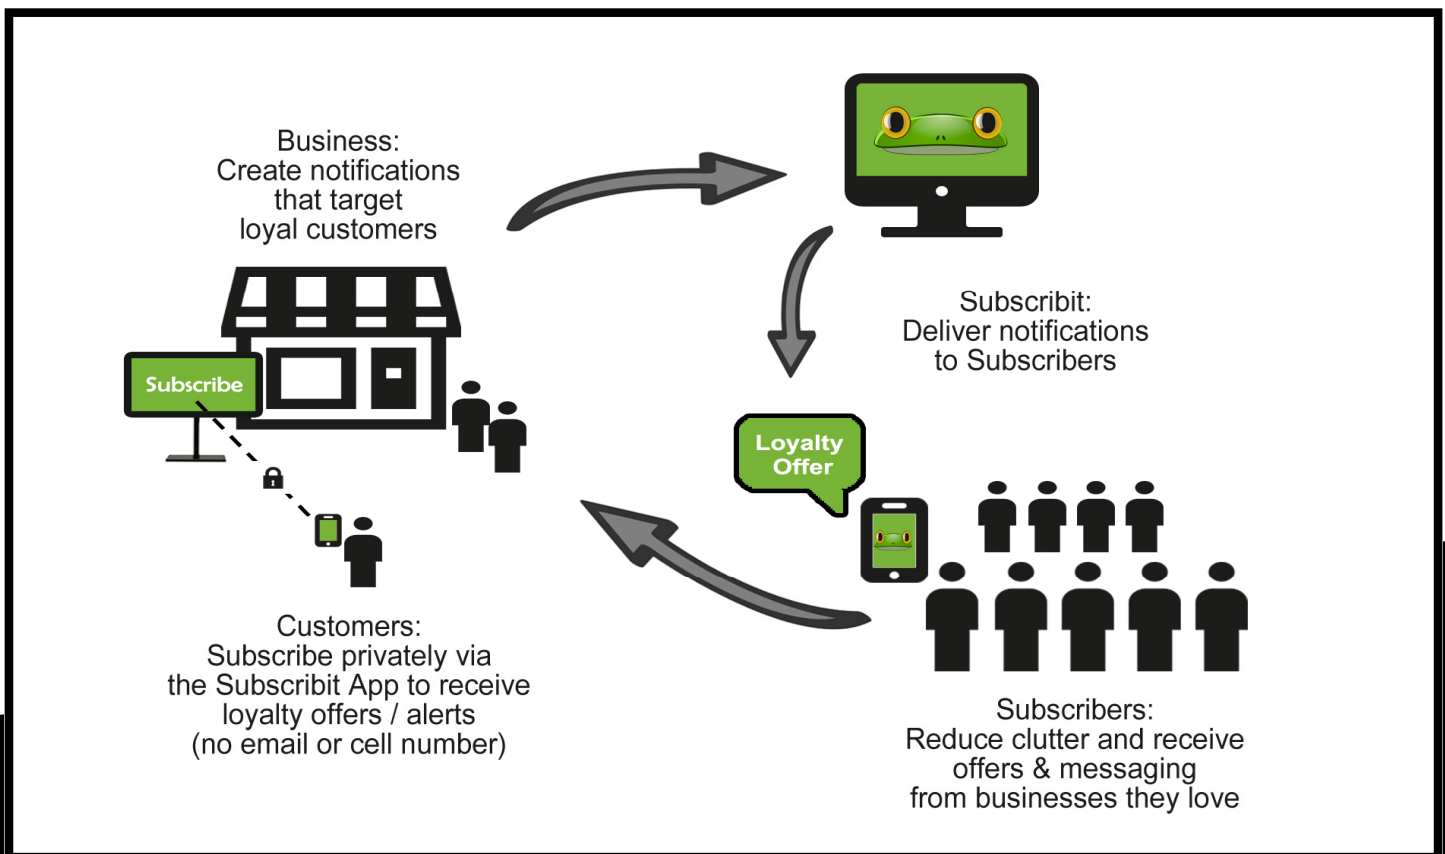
Business:
Create notifications that target loyal customers

Subscribit:
Deliver notifications to Subscribers

Subscribe

Loyalty Offer

Customers:
Subscribe privately via the Subscribit App to receive loyalty offers / alerts (no email or cell number)

Subscribers:
Reduce clutter and receive offers & messaging from businesses they love